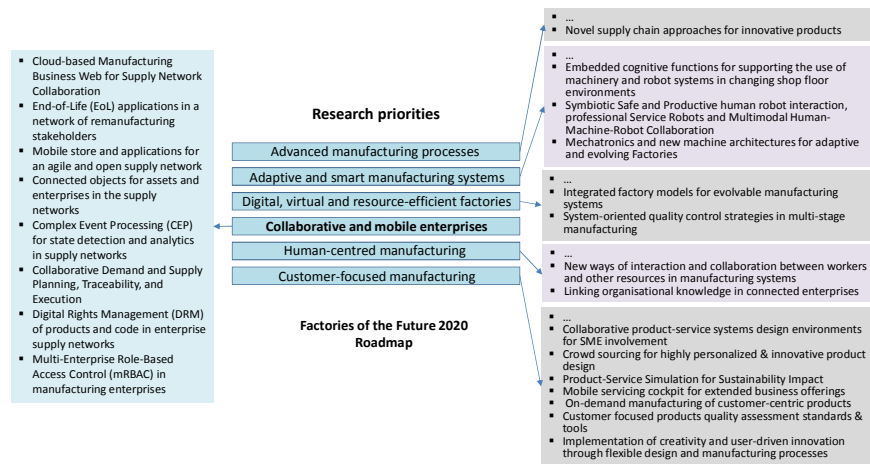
- Cloud-based Manufacturing Business Web for Supply Network Collaboration
- End-of-Life (EoL) applications in a network of remanufacturing stakeholders
- Mobile store and applications for an agile and open supply network
- Connected objects for assets and enterprises in the supply networks
- Complex Event Processing (CEP) for state detection and analytics in supply networks
- Collaborative Demand and Supply Planning, Traceability, and Execution
- Digital Rights Management (DRM) of products and code in enterprise supply networks
- Multi-Enterprise Role-Based Access Control (mRBAC) in manufacturing enterprises

Research priorities

Advanced manufacturing processes

Adaptive and smart manufacturing systems

Digital, virtual and resource-efficient factories

Collaborative and mobile enterprises

Human-centred manufacturing

Customer-focused manufacturing

Factories of the Future 2020 Roadmap

- …
- Novel supply chain approaches for innovative products

- …
- Embedded cognitive functions for supporting the use of machinery and robot systems in changing shop floor environments
- Symbiotic Safe and Productive human robot interaction, professional Service Robots and Multimodal Human-Machine-Robot Collaboration
- Mechatronics and new machine architectures for adaptive and evolving Factories

- …
- Integrated factory models for evolvable manufacturing systems
- System-oriented quality control strategies in multi-stage manufacturing

- …
- New ways of interaction and collaboration between workers and other resources in manufacturing systems
- Linking organisational knowledge in connected enterprises

- …
- Collaborative product-service systems design environments for SME involvement
- Crowd sourcing for highly personalized & innovative product design
- Product-Service Simulation for Sustainability Impact
- Mobile servicing cockpit for extended business offerings
- On-demand manufacturing of customer-centric products
- Customer focused products quality assessment standards & tools
- Implementation of creativity and user-driven innovation through flexible design and manufacturing processes